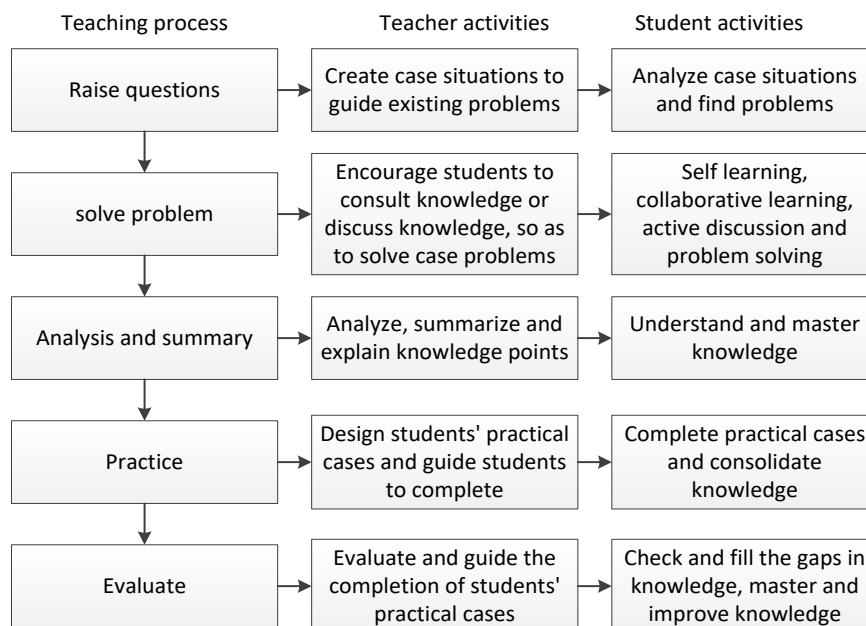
Teaching process

Teacher activities

Student activities

Raise questions

Create case situations to guide existing problems

Analyze case situations and find problems

solve problem

Encourage students to consult knowledge or discuss knowledge, so as to solve case problems

Self learning, collaborative learning, active discussion and problem solving

Analysis and summary

Analyze, summarize and explain knowledge points

Understand and master knowledge

Practice

Design students' practical cases and guide students to complete

Complete practical cases and consolidate knowledge

Evaluate

Evaluate and guide the completion of students' practical cases

Check and fill the gaps in knowledge, master and improve knowledge